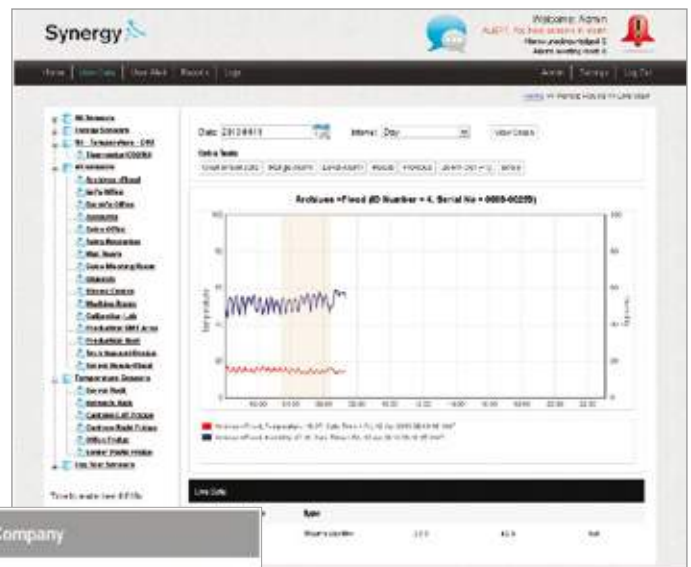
Synergy

Welcome: Admin
ALERT: You have alarms in alarm
Alarms unacknowledged: 5
Alarms awaiting reset: 4

Home | Live Data | View Alert | Reports | Logs

Admin | Settings | Log Out

Home >> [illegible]

Date: 23/12/2013
Interval: Day
View Charts

Extra Tools
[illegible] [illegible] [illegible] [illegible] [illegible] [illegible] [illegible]

Archives =Flood (ID Number = 4, Serial No = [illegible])

Temperature

Humidity

Live Data

Type

Company